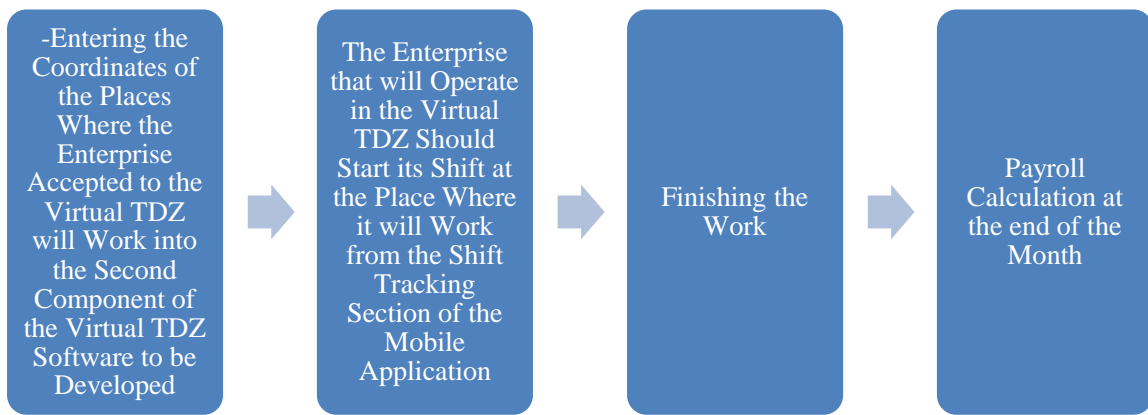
-Entering the Coordinates of the Places Where the Enterprise Accepted to the Virtual TDZ will Work into the Second Component of the Virtual TDZ Software to be Developed

The Enterprise that will Operate in the Virtual TDZ Should Start its Shift at the Place Where it will Work from the Shift Tracking Section of the Mobile Application

Finishing the Work

Payroll Calculation at the end of the Month